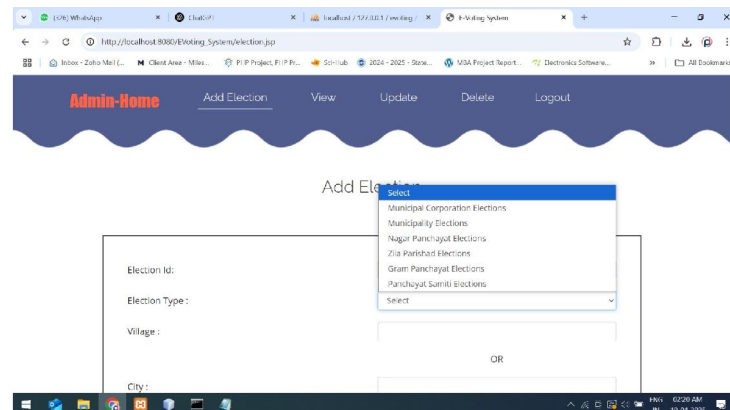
(576) WhatsApp
ChatGPT
localhost / 127.0.0.1 / evoting / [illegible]
E-Voting System
http://localhost:8080/EVoting_System/election.jsp
Inbox - Zoho Mail (...
Client Area - Miles...
PHP Project, PHP Pr...
Sci-Hub
2024 - 2025 - State...
MBA Project Report...
Electronics Software...
All Bookmarks

Admin-Home
Add Election
View
Update
Delete
Logout

Add Ele

Select
Municipal Corporation Elections
Municipality Elections
Nagar Panchayat Elections
Zila Parishad Elections
Gram Panchayat Elections
Panchayat Samiti Elections

Election Id:
Election Type :
Select
Village :
OR
City :

ENG IN
02:20 AM
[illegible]